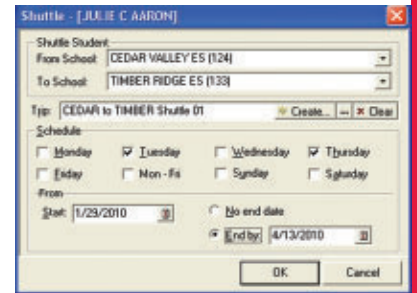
Shuttle - [JULIE C AARON]

Shuttle Student
From School: CEDAR VALLEY ES (124)
To School: TIMBER RIDGE ES (133)

Trip: CEDAR to TIMBER Shuttle 01
Create...
Clear

Schedule
Monday
Tuesday
Wednesday
Thursday
Friday
Mon - Fri
Sunday
Saturday

From
Start: 1/29/2010
No end date
End by: 4/13/2010

OK
Cancel